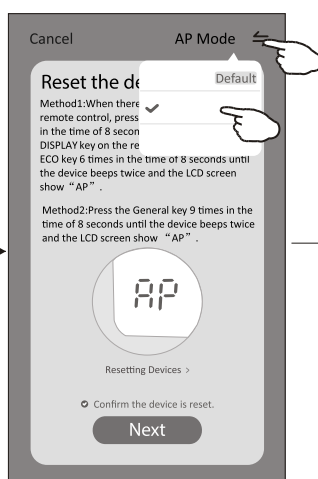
Cancel

AP Mode

Default

Reset the de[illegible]

Method1:When there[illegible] remote control, press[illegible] in the time of 8 second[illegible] DISPLAY key on the re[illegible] ECO key 6 times in the time of 8 seconds until the device beeps twice and the LCD screen show “AP”.

Method2:Press the General key 9 times in the time of 8 seconds until the device beeps twice and the LCD screen show “AP”.

AP

Resetting Devices >

Confirm the device is reset.

Next